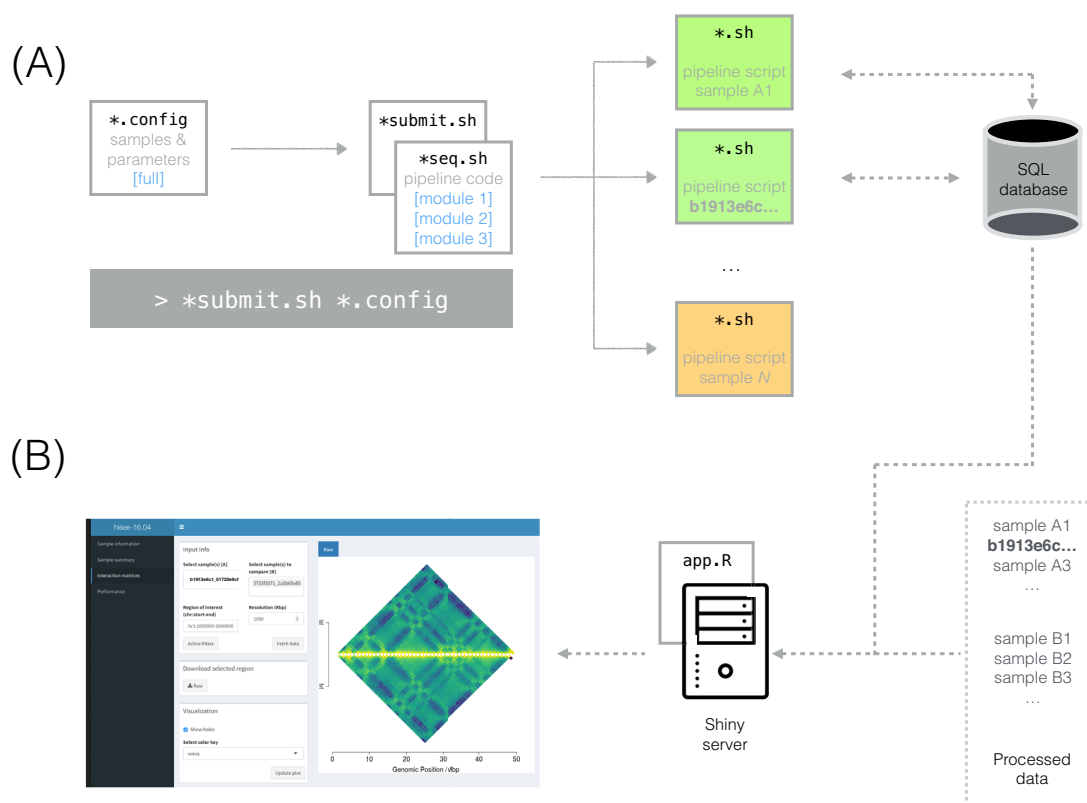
(A)

*.config
samples &
parameters
[full]

*submit.sh

*seq.sh
pipeline code
[module 1]
[module 2]
[module 3]

> *submit.sh *.config

*.sh
pipeline script
sample A1

*.sh
pipeline script
b1913e6c…

…

*.sh
pipeline script
sample N

SQL
database

(B)

hisee-16.04

Sample information
Sample summary
Interaction matrices
Performance

Input info

Select sample(s) [A]
b1913e6c1_5172b9e9cf

Select sample(s) to compare [B]
3733f5071_2a3b69a85

Region of interest (chr:start-end)
hr1:1000000-5000000

Resolution (Kbp)
1000

Active filters

Fetch data

Download selected region

Raw

Visualization

Show holes

Select color key
viridis

Update plot

Raw

[A]

[A]

0 10 20 30 40 50
Genomic Position / Mbp

app.R

Shiny
server

sample A1
b1913e6c…
sample A3
…

sample B1
sample B2
sample B3
…

Processed
data